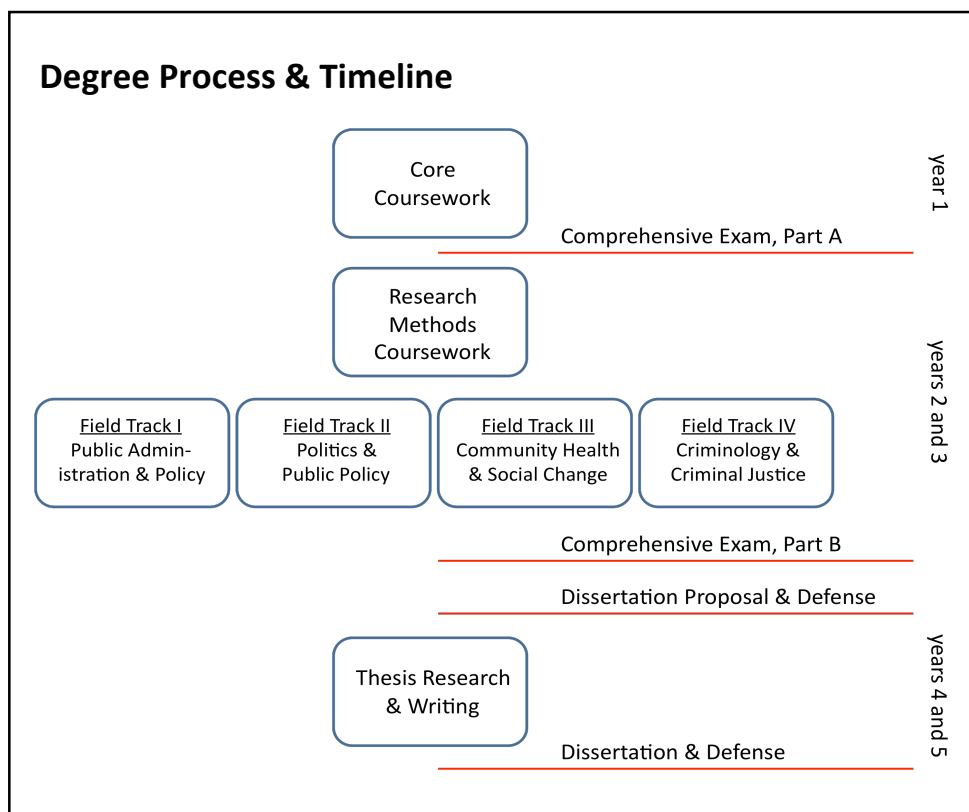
Degree Process & Timeline

Core Coursework

year 1

Comprehensive Exam, Part A

Research Methods Coursework

years 2 and 3

Field Track I
Public Administration & Policy

Field Track II
Politics & Public Policy

Field Track III
Community Health & Social Change

Field Track IV
Criminology & Criminal Justice

Comprehensive Exam, Part B

Dissertation Proposal & Defense

Thesis Research & Writing

years 4 and 5

Dissertation & Defense